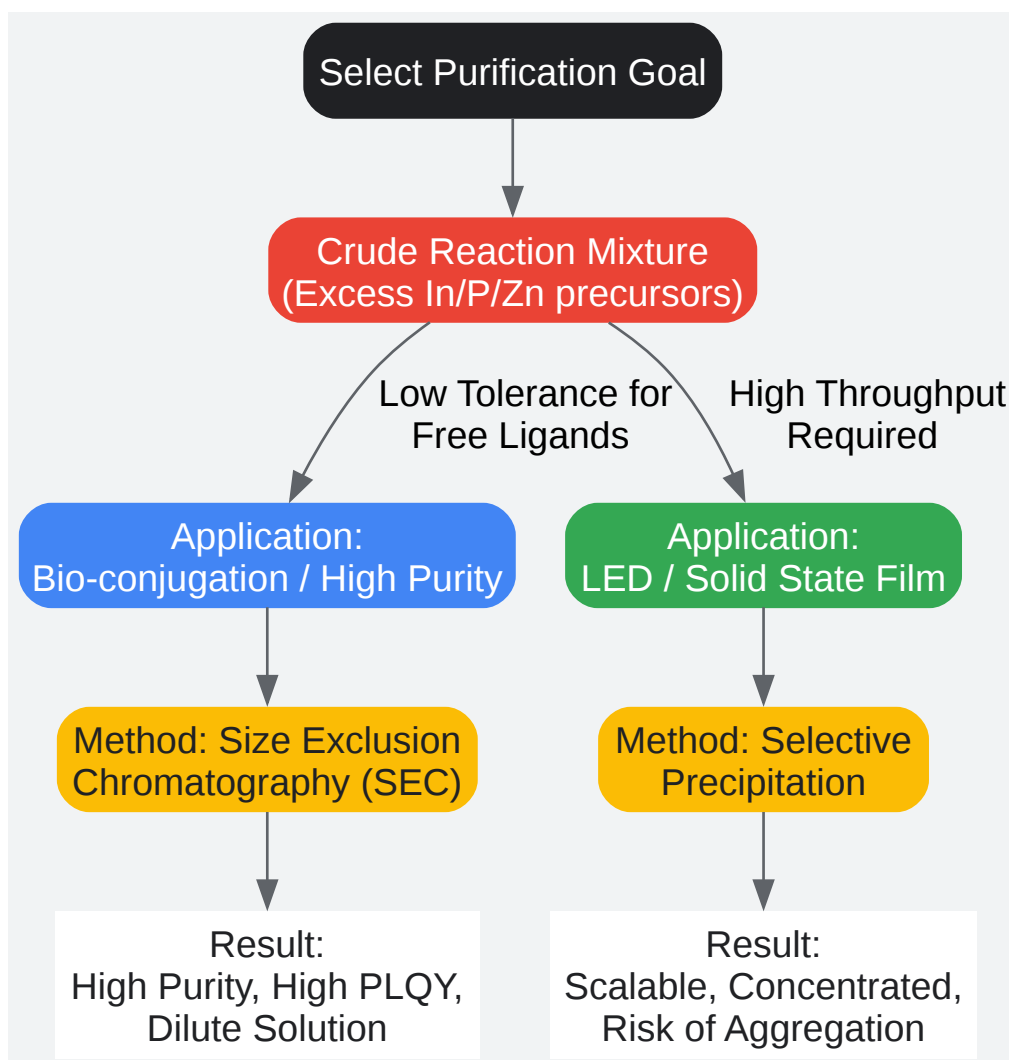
Select Purification Goal

Crude Reaction Mixture
(Excess In/P/Zn precursors)

Low Tolerance for Free Ligands

High Throughput Required

Application:
Bio-conjugation / High Purity

Application:
LED / Solid State Film

Method: Size Exclusion Chromatography (SEC)

Method: Selective Precipitation

Result:
High Purity, High PLQY, Dilute Solution

Result:
Scalable, Concentrated, Risk of Aggregation